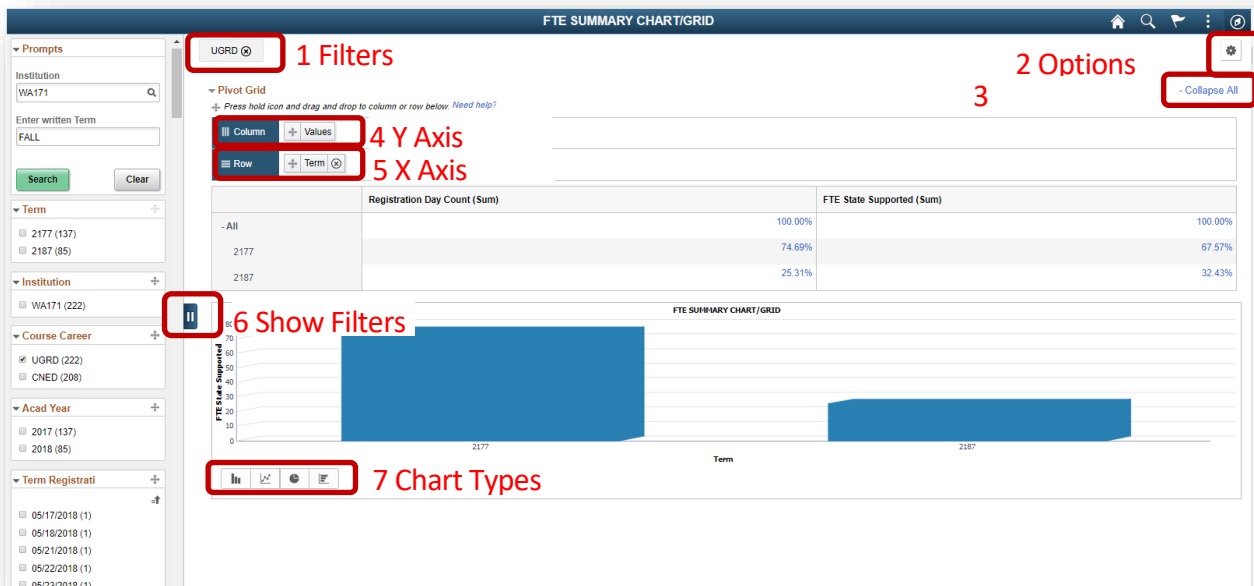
FTE SUMMARY CHART/GRID

Prompts
Institution
WA171
Enter written Term
FALL
Search
Clear

Term
2177 (137)
2187 (85)

Institution
WA171 (222)

Course Career
UGRD (222)
CNED (208)

Acad Year
2017 (137)
2018 (85)

Term Registrati
05/17/2018 (1)
05/18/2018 (1)
05/21/2018 (1)
05/22/2018 (1)
05/23/2018 (1)

UGRD ⊗
1 Filters
2 Options
3
- Collapse All

Pivot Grid
Press hold icon and drag and drop to column or row below. Need help?
Column | Values
4 Y Axis
Row | Term ⊗
5 X Axis

| | Registration Day Count (Sum) | FTE State Supported (Sum) |
|---|---|---|
| - All | 100.00% | 100.00% |
| 2177 | 74.69% | 67.57% |
| 2187 | 25.31% | 32.43% |

6 Show Filters
FTE SUMMARY CHART/GRID
FTE State Supported
80
70
60
50
40
30
20
10
0
2177
2187
Term

7 Chart Types